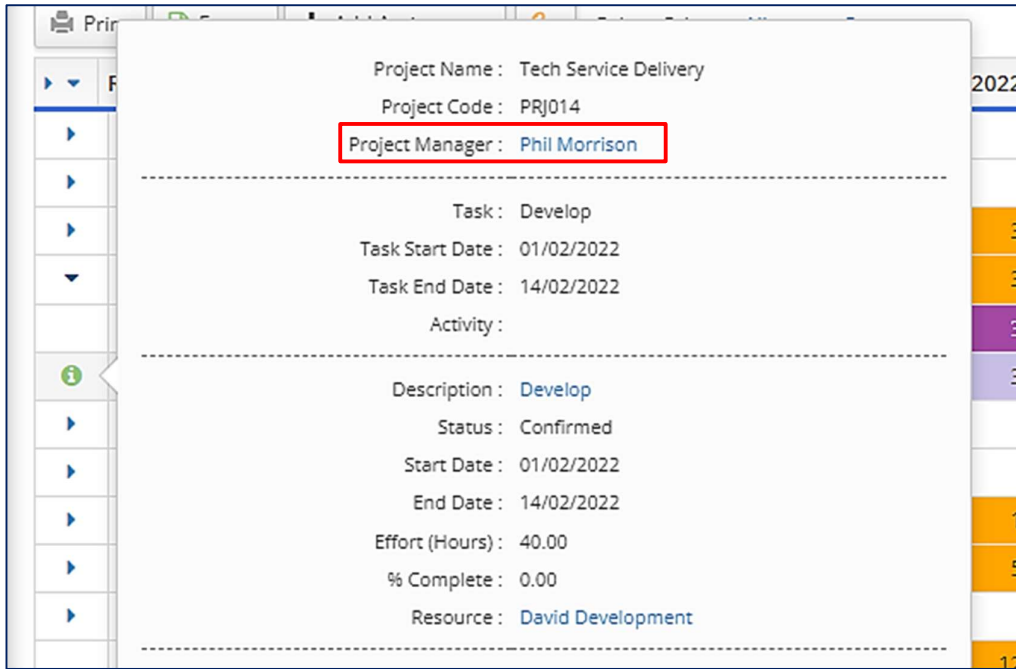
Prin

Project Name : Tech Service Delivery
Project Code : PRJ014
Project Manager : Phil Morrison

Task : Develop
Task Start Date : 01/02/2022
Task End Date : 14/02/2022
Activity :

Description : Develop
Status : Confirmed
Start Date : 01/02/2022
End Date : 14/02/2022
Effort (Hours) : 40.00
% Complete : 0.00
Resource : David Development

2022